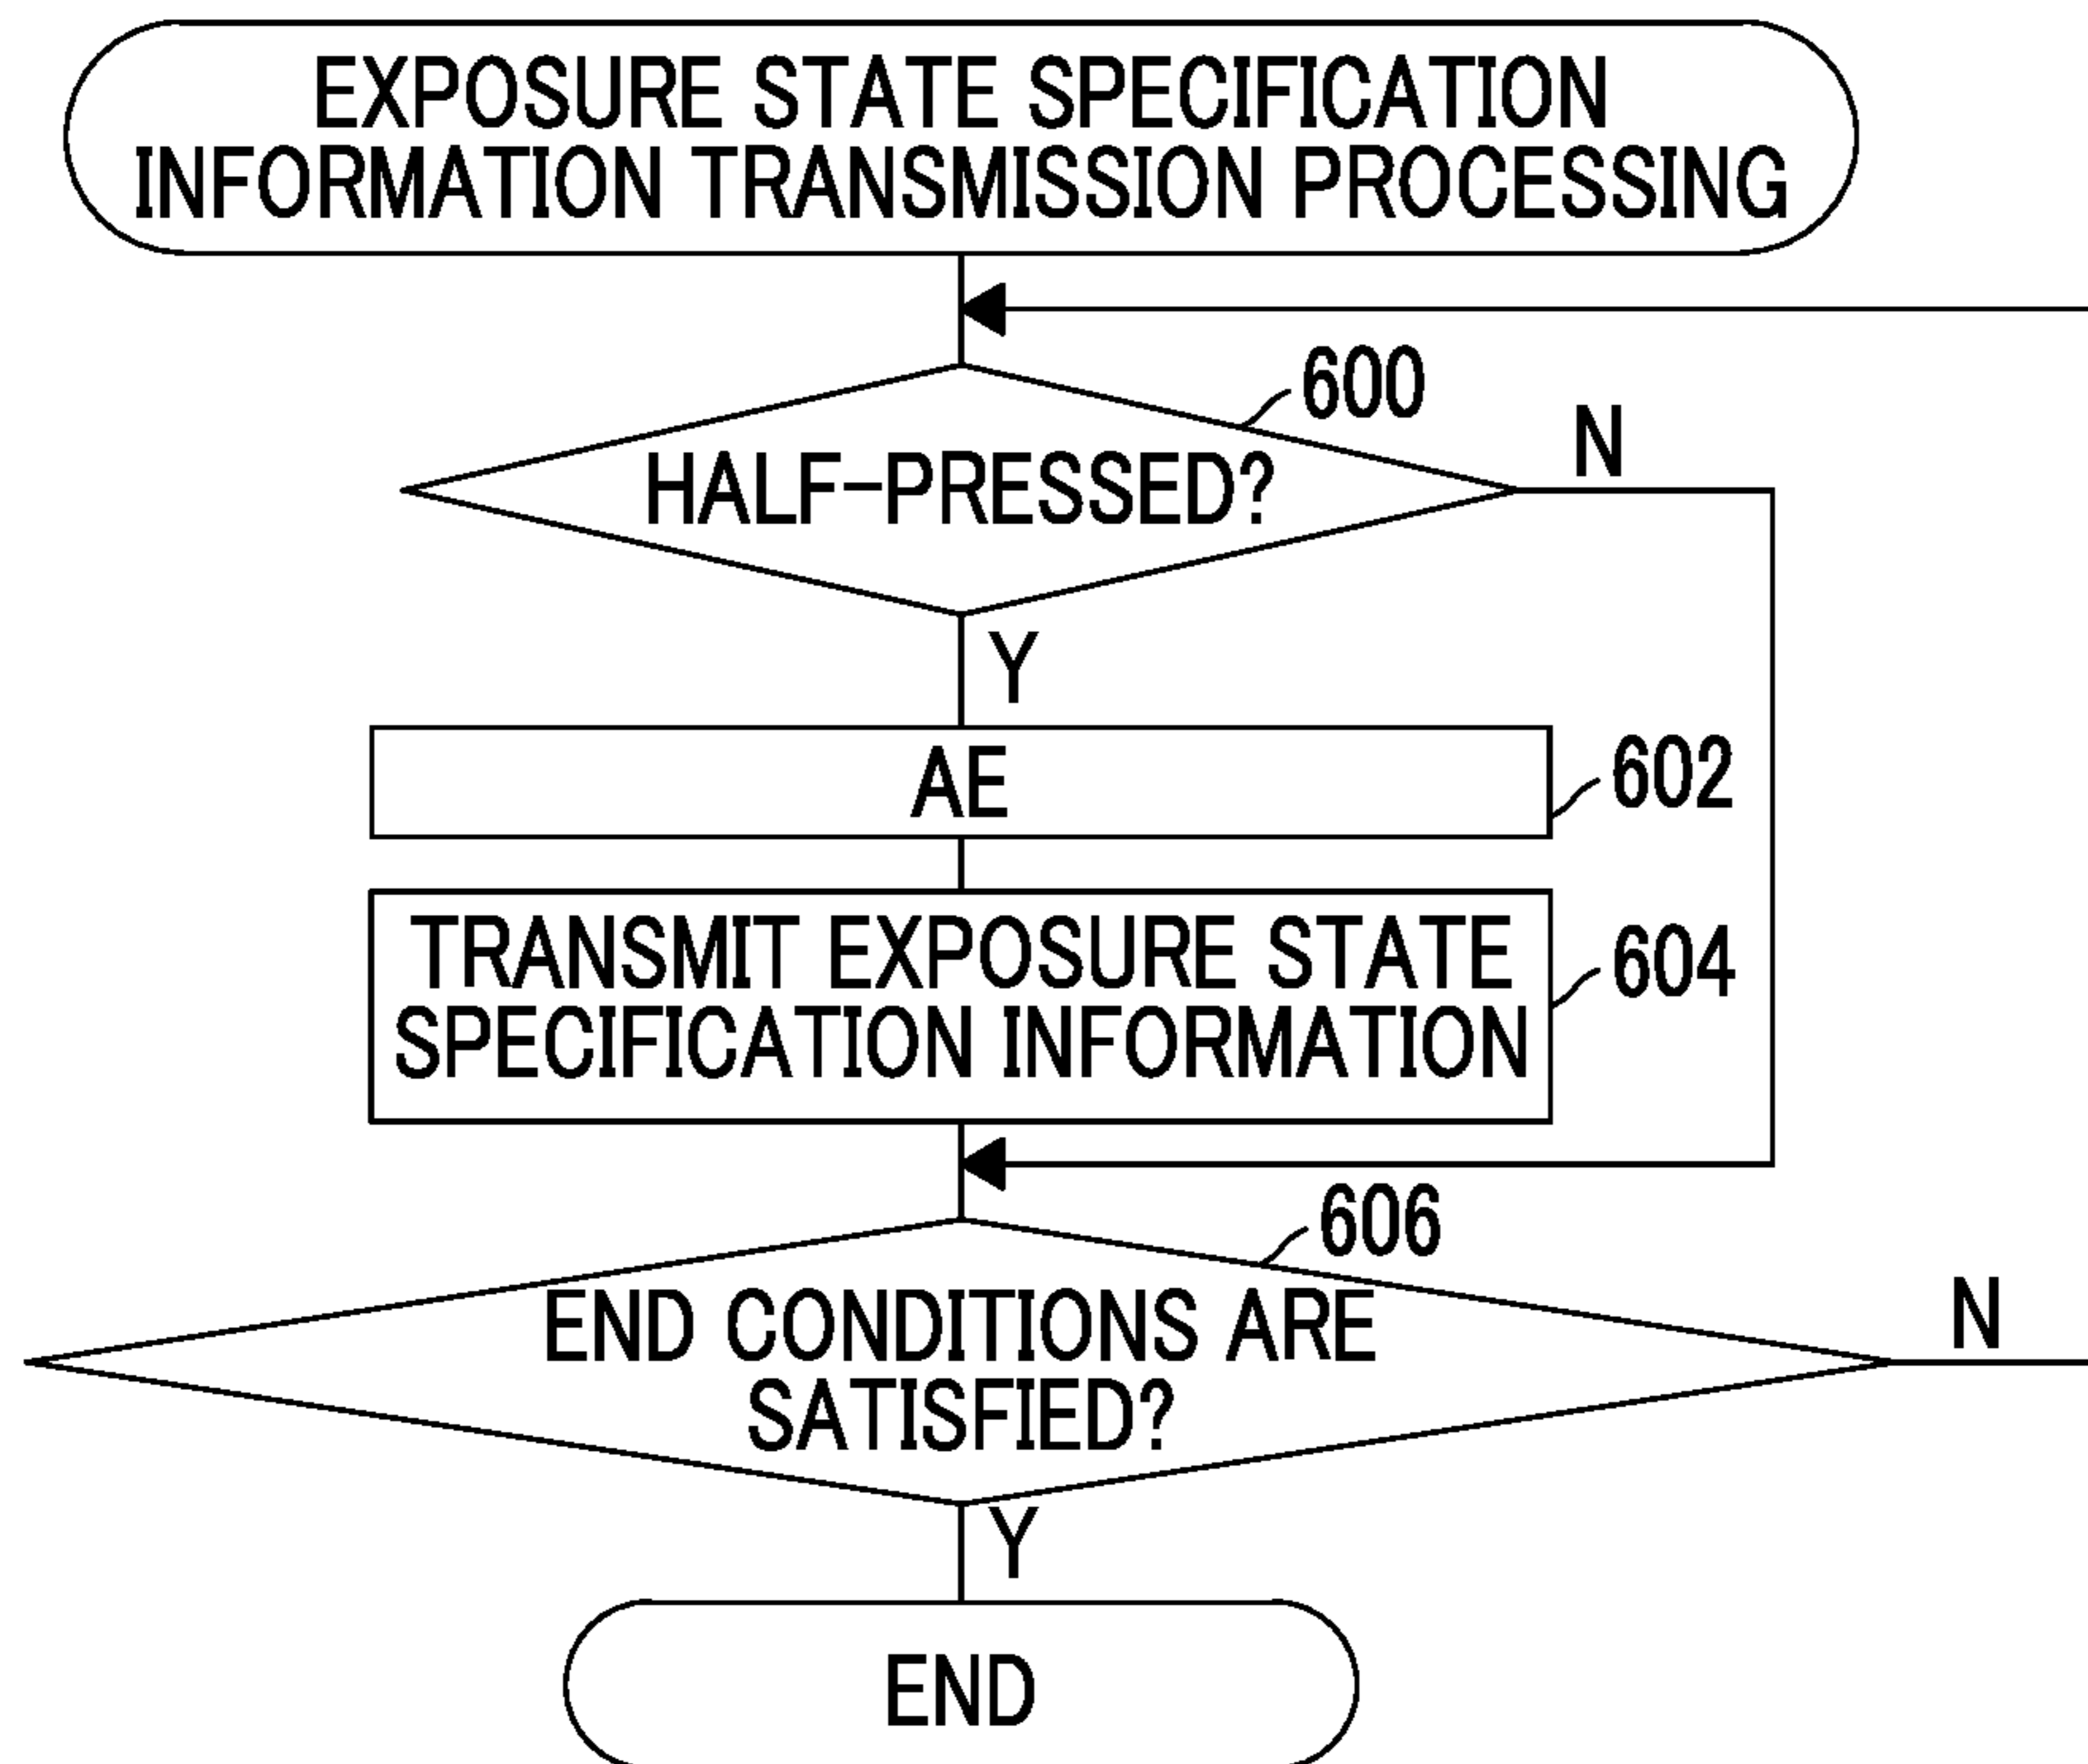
EXPOSURE STATE SPECIFICATION INFORMATION TRANSMISSION PROCESSING

600

HALF-PRESSED?

N

Y

AE

602

TRANSMIT EXPOSURE STATE SPECIFICATION INFORMATION

604

606

END CONDITIONS ARE SATISFIED?

N

Y

END